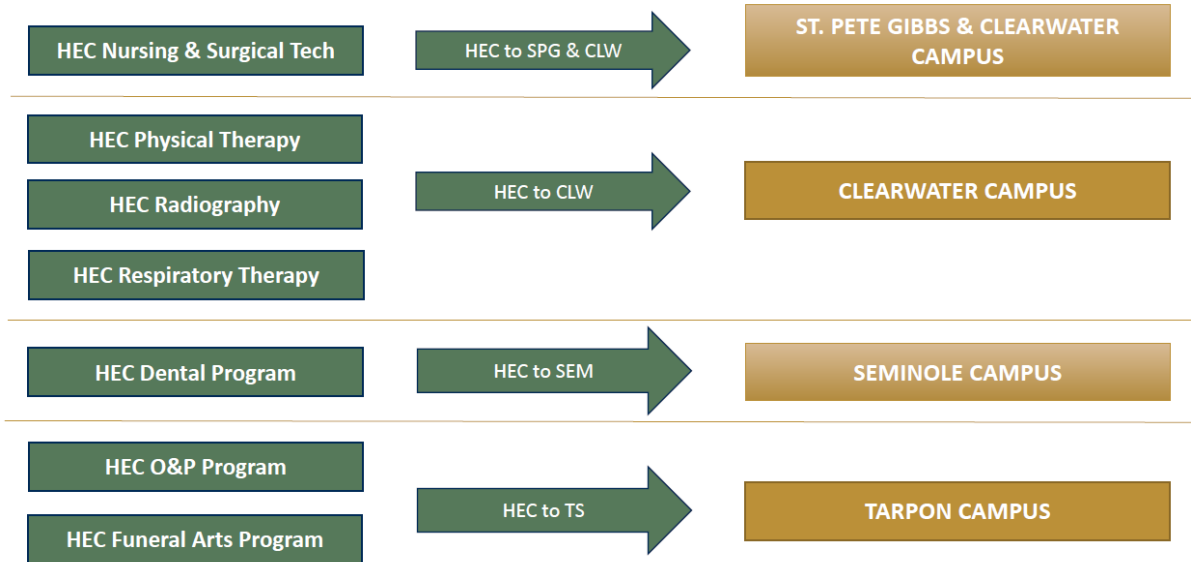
HEC Nursing & Surgical Tech

HEC to SPG & CLW

ST. PETE GIBBS & CLEARWATER CAMPUS

HEC Physical Therapy

HEC Radiography

HEC Respiratory Therapy

HEC to CLW

CLEARWATER CAMPUS

HEC Dental Program

HEC to SEM

SEMINOLE CAMPUS

HEC O&P Program

HEC Funeral Arts Program

HEC to TS

TARPON CAMPUS